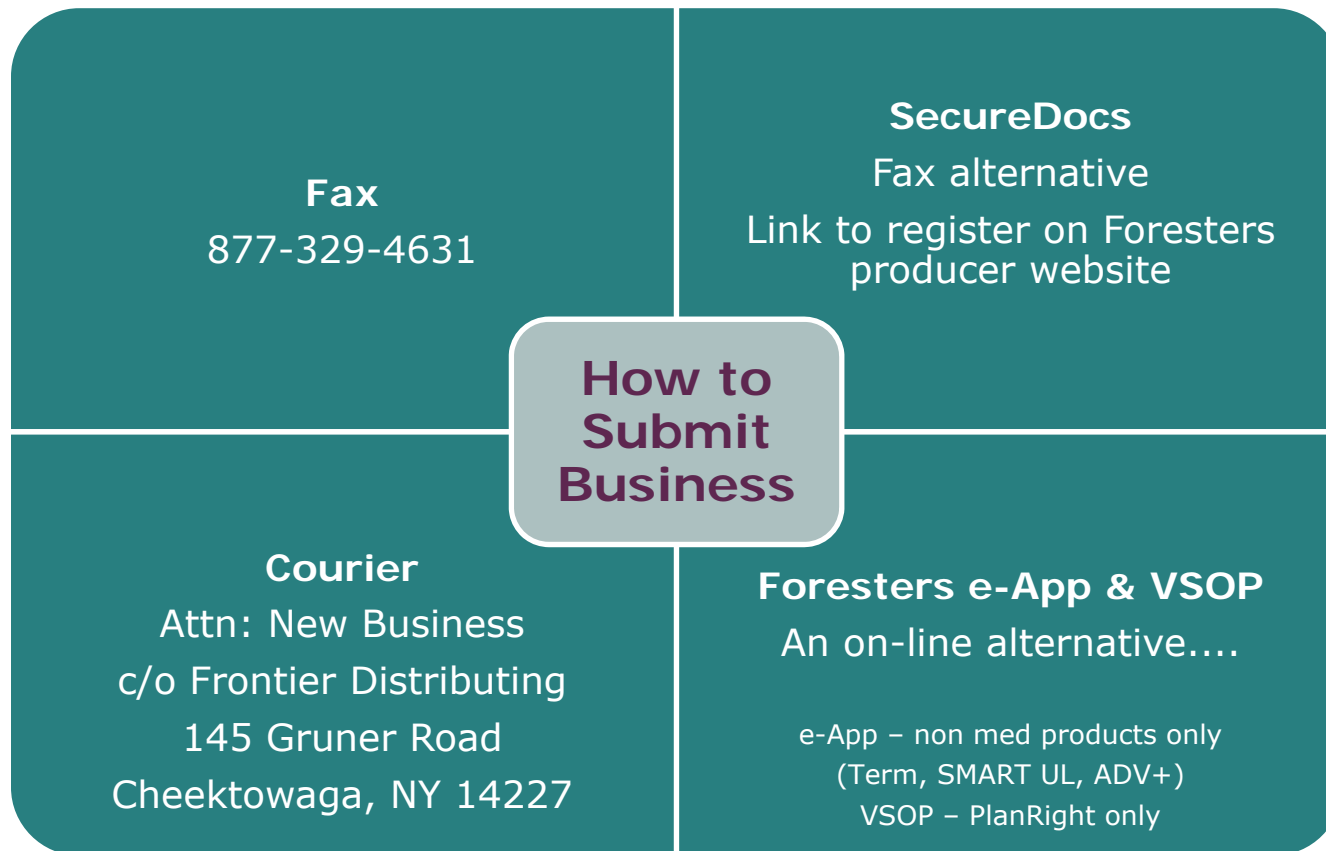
Fax
877-329-4631

SecureDocs
Fax alternative
Link to register on Foresters producer website

How to Submit Business

Courier
Attn: New Business
c/o Frontier Distributing
145 Gruner Road
Cheektowaga, NY 14227

Foresters e-App & VSOP
An on-line alternative....

e-App – non med products only
(Term, SMART UL, ADV+)
VSOP – PlanRight only